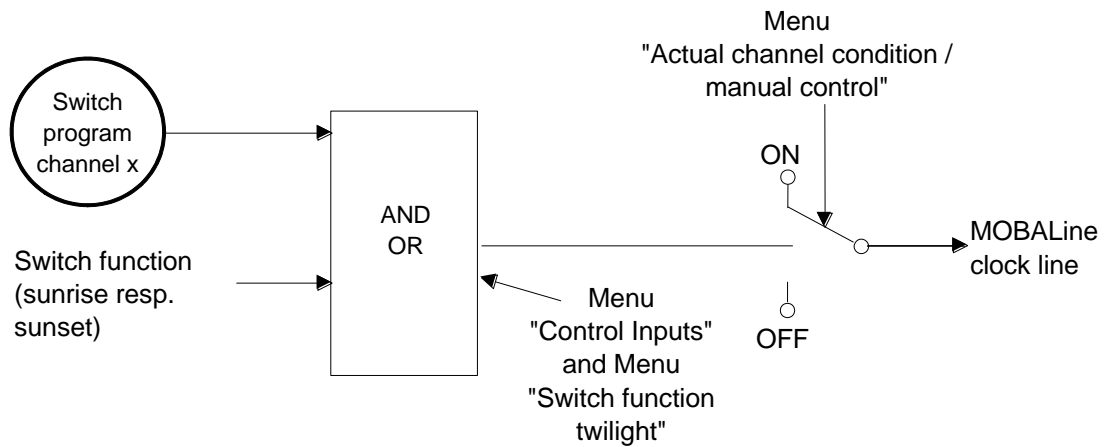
Menu
"Actual channel condition / manual control"

Switch program channel x

AND
OR

ON

OFF

MOBALine clock line

Switch function (sunrise resp. sunset)

Menu
"Control Inputs" and Menu "Switch function twilight"